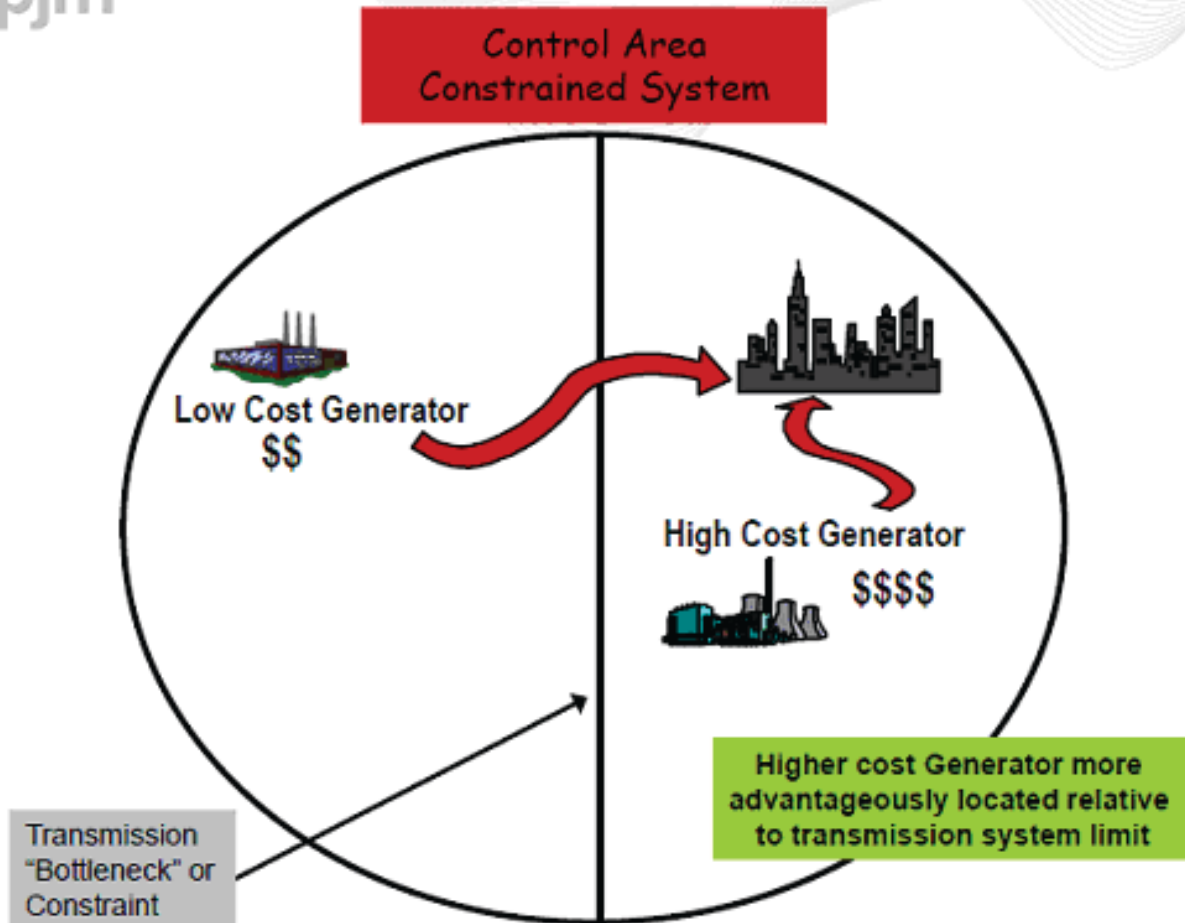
pjm

Control Area
Constrained System

Low Cost Generator
$$

High Cost Generator
$$$$

Higher cost Generator more advantageously located relative to transmission system limit

Transmission "Bottleneck" or Constraint